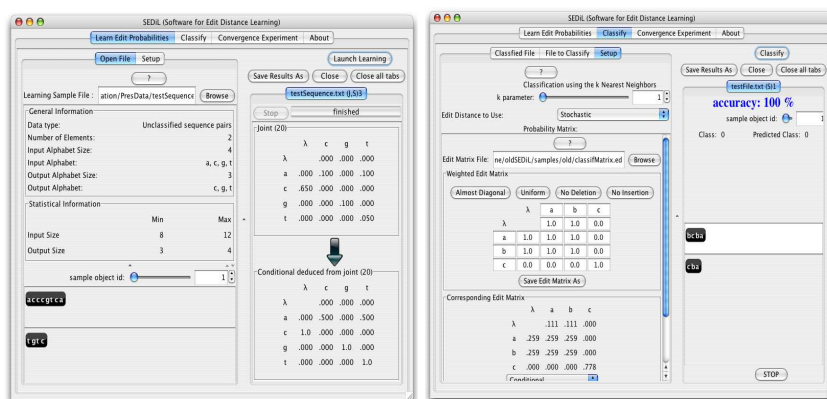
SEDiL (Software for Edit Distance Learning)

Learn Edit Probabilities | Classify | Convergence Experiment | About

Open File | Setup

?

Learning Sample File : ation/PresData/testSequence Browse

General Information

| | |
|---|---|
| Data type: | Unclassified sequence pairs |
| Number of Elements: | 2 |
| Input Alphabet Size: | 4 |
| Input Alphabet: | a, c, g, t |
| Output Alphabet Size: | 3 |
| Output Alphabet: | c, g, t |

Statistical Information

| | Min | Max |
|---|---|---|
| Input Size | 8 | 12 |
| Output Size | 3 | 4 |

sample object id: 1

acccgtca

tgtc

Launch Learning

Save Results As | Close | Close all tabs

testSequence.txt (J,S)3

Stop | finished

Joint (20)

| | λ | c | g | t |
|---|---|---|---|---|
| λ | | .000 | .000 | .000 |
| a | .000 | .100 | .000 | .100 |
| c | .650 | .000 | .000 | .000 |
| g | .000 | .000 | .100 | .000 |
| t | .000 | .000 | .000 | .050 |

Conditional deduced from joint (20)

| | λ | c | g | t |
|---|---|---|---|---|
| λ | | .000 | .000 | .000 |
| a | .000 | .500 | .000 | .500 |
| c | 1.0 | .000 | .000 | .000 |
| g | .000 | .000 | 1.0 | .000 |
| t | .000 | .000 | .000 | 1.0 |

SEDiL (Software for Edit Distance Learning)

Learn Edit Probabilities | Classify | Convergence Experiment | About

Classified File | File to Classify | Setup

?

Classification using the k Nearest Neighbors

k parameter: 1

Edit Distance to Use: Stochastic

Probability Matrix:

?

Edit Matrix File: ne/oldSEDiL/samples/old/classifMatrix.ed Browse

Weighted Edit Matrix

Almost Diagonal | Uniform | No Deletion | No Insertion

| | λ | a | b | c |
|---|---|---|---|---|
| λ | | 1.0 | 1.0 | 0.0 |
| a | 1.0 | 1.0 | 1.0 | 0.0 |
| b | 1.0 | 1.0 | 1.0 | 0.0 |
| c | 0.0 | 0.0 | 0.0 | 1.0 |

Save Edit Matrix As

Corresponding Edit Matrix

| | λ | a | b | c |
|---|---|---|---|---|
| λ | | .111 | .111 | .000 |
| a | .259 | .259 | .259 | .000 |
| b | .259 | .259 | .259 | .000 |
| c | .000 | .000 | .000 | .778 |

Conditional

Classify

Save Results As | Close | Close all tabs

testFile.txt (S)1

accuracy: 100 %

sample object id: 1

Class: 0 Predicted Class: 0

bcba

cba

STOP